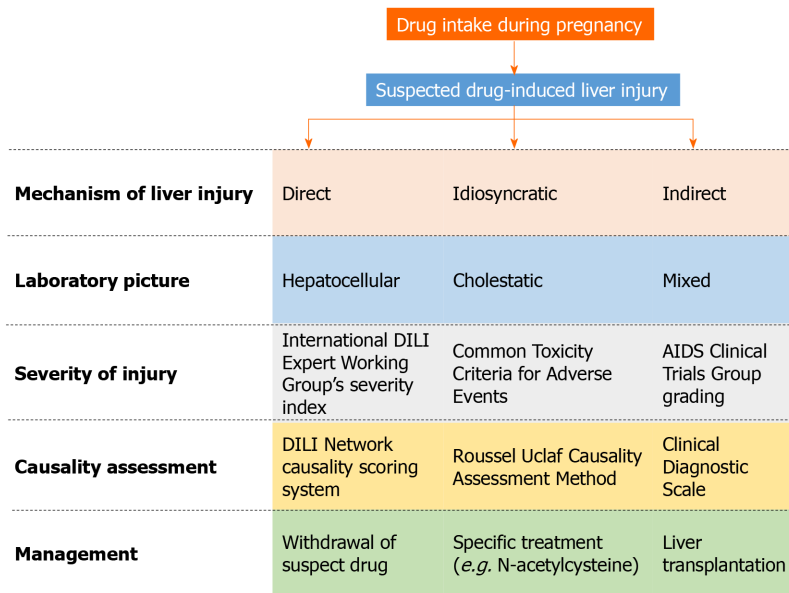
Drug intake during pregnancy

Suspected drug-induced liver injury

| | | | |
|---|---|---|---|
| **Mechanism of liver injury** | Direct | Idiosyncratic | Indirect |
| **Laboratory picture** | Hepatocellular | Cholestatic | Mixed |
| **Severity of injury** | International DILI Expert Working Group's severity index | Common Toxicity Criteria for Adverse Events | AIDS Clinical Trials Group grading |
| **Causality assessment** | DILI Network causality scoring system | Roussel Uclaf Causality Assessment Method | Clinical Diagnostic Scale |
| **Management** | Withdrawal of suspect drug | Specific treatment (*e.g.* N-acetylcysteine) | Liver transplantation |